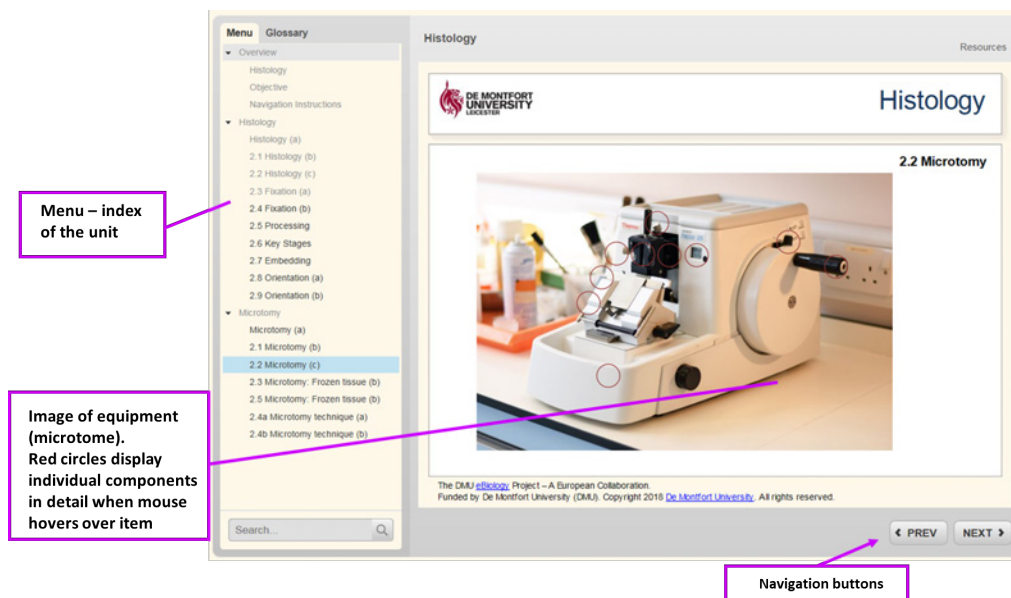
Menu Glossary

Overview
Histology
Objective
Navigation Instructions
Histology
Histology (a)
2.1 Histology (b)
2.2 Histology (c)
2.3 Fixation (a)
2.4 Fixation (b)
2.5 Processing
2.6 Key Stages
2.7 Embedding
2.8 Orientation (a)
2.9 Orientation (b)
Microtomy
Microtomy (a)
2.1 Microtomy (b)
2.2 Microtomy (c)
2.3 Microtomy: Frozen tissue (b)
2.5 Microtomy: Frozen tissue (b)
2.4a Microtomy technique (a)
2.4b Microtomy technique (b)

Search...

Histology

Resources

DE MONTFORT UNIVERSITY LEICESTER

Histology

2.2 Microtomy

The DMU eBiology Project – A European Collaboration.
Funded by De Montfort University (DMU). Copyright 2018 De Montfort University. All rights reserved.

PREV NEXT

Menu – index of the unit

Image of equipment (microtome).
Red circles display individual components in detail when mouse hovers over item

Navigation buttons